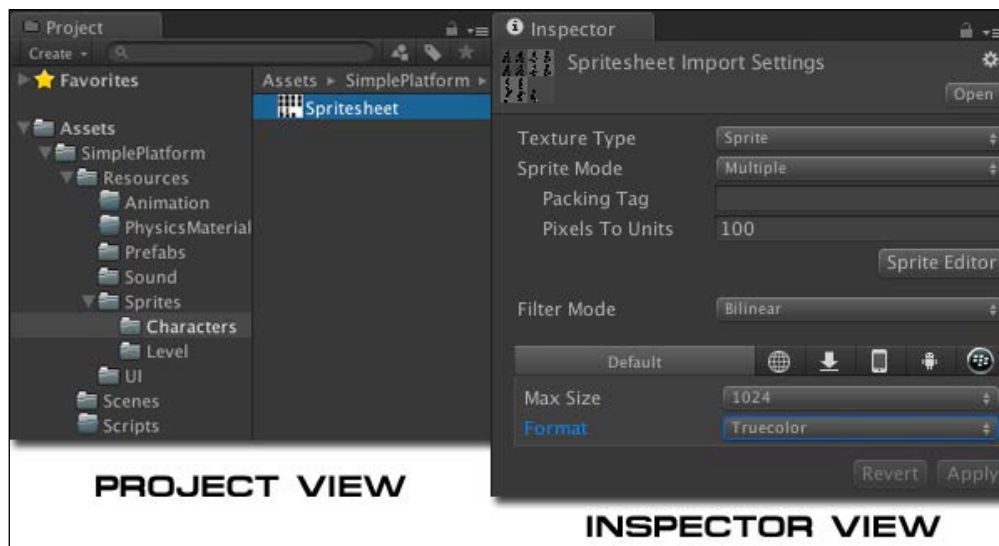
Project
Create
Favorites
Assets
SimplePlatform
Resources
Animation
PhysicsMaterial
Prefabs
Sound
Sprites
Characters
Level
UI
Scenes
Scripts
Assets ▸ SimplePlatform ▸
Spritesheet

PROJECT VIEW

Inspector
Spritesheet Import Settings
Open
Texture Type Sprite
Sprite Mode Multiple
Packing Tag
Pixels To Units 100
Sprite Editor
Filter Mode Bilinear
Default
Max Size 1024
Format Truecolor
Revert Apply

INSPECTOR VIEW